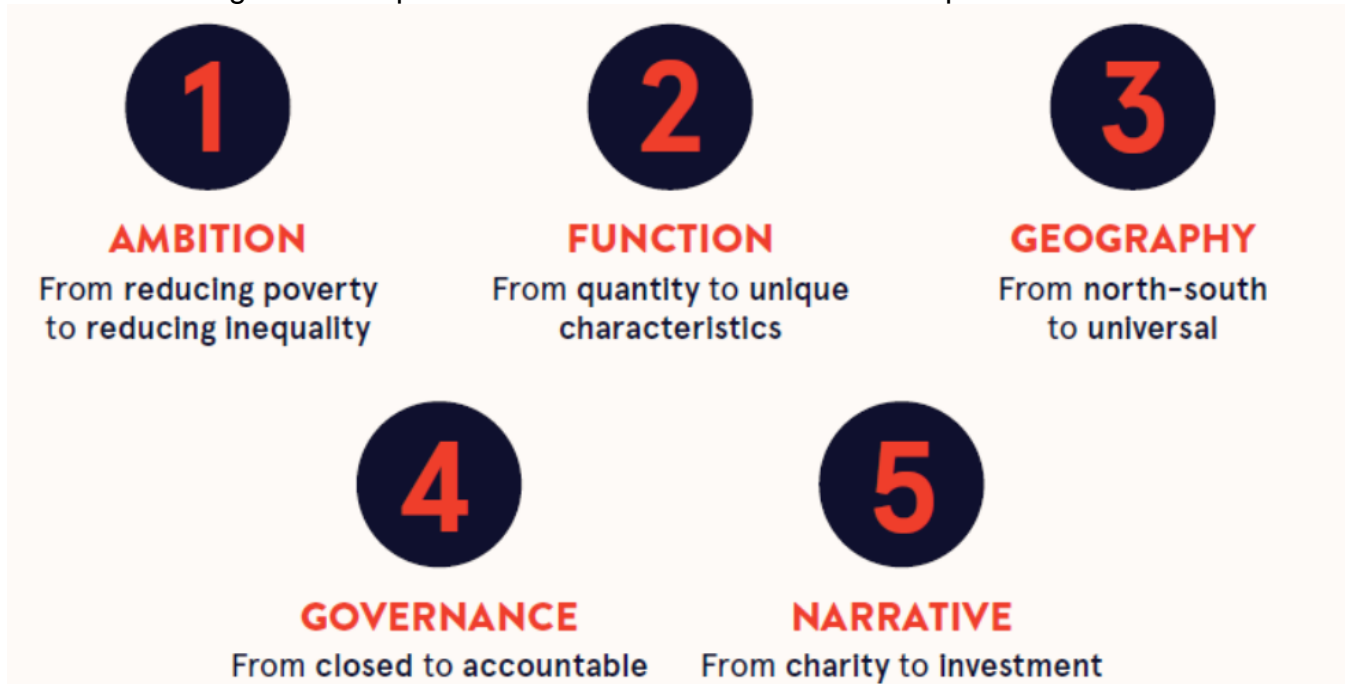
1

AMBITION
From reducing poverty to reducing inequality

2

FUNCTION
From quantity to unique characteristics

3

GEOGRAPHY
From north-south to universal

4

GOVERNANCE
From closed to accountable

5

NARRATIVE
From charity to investment